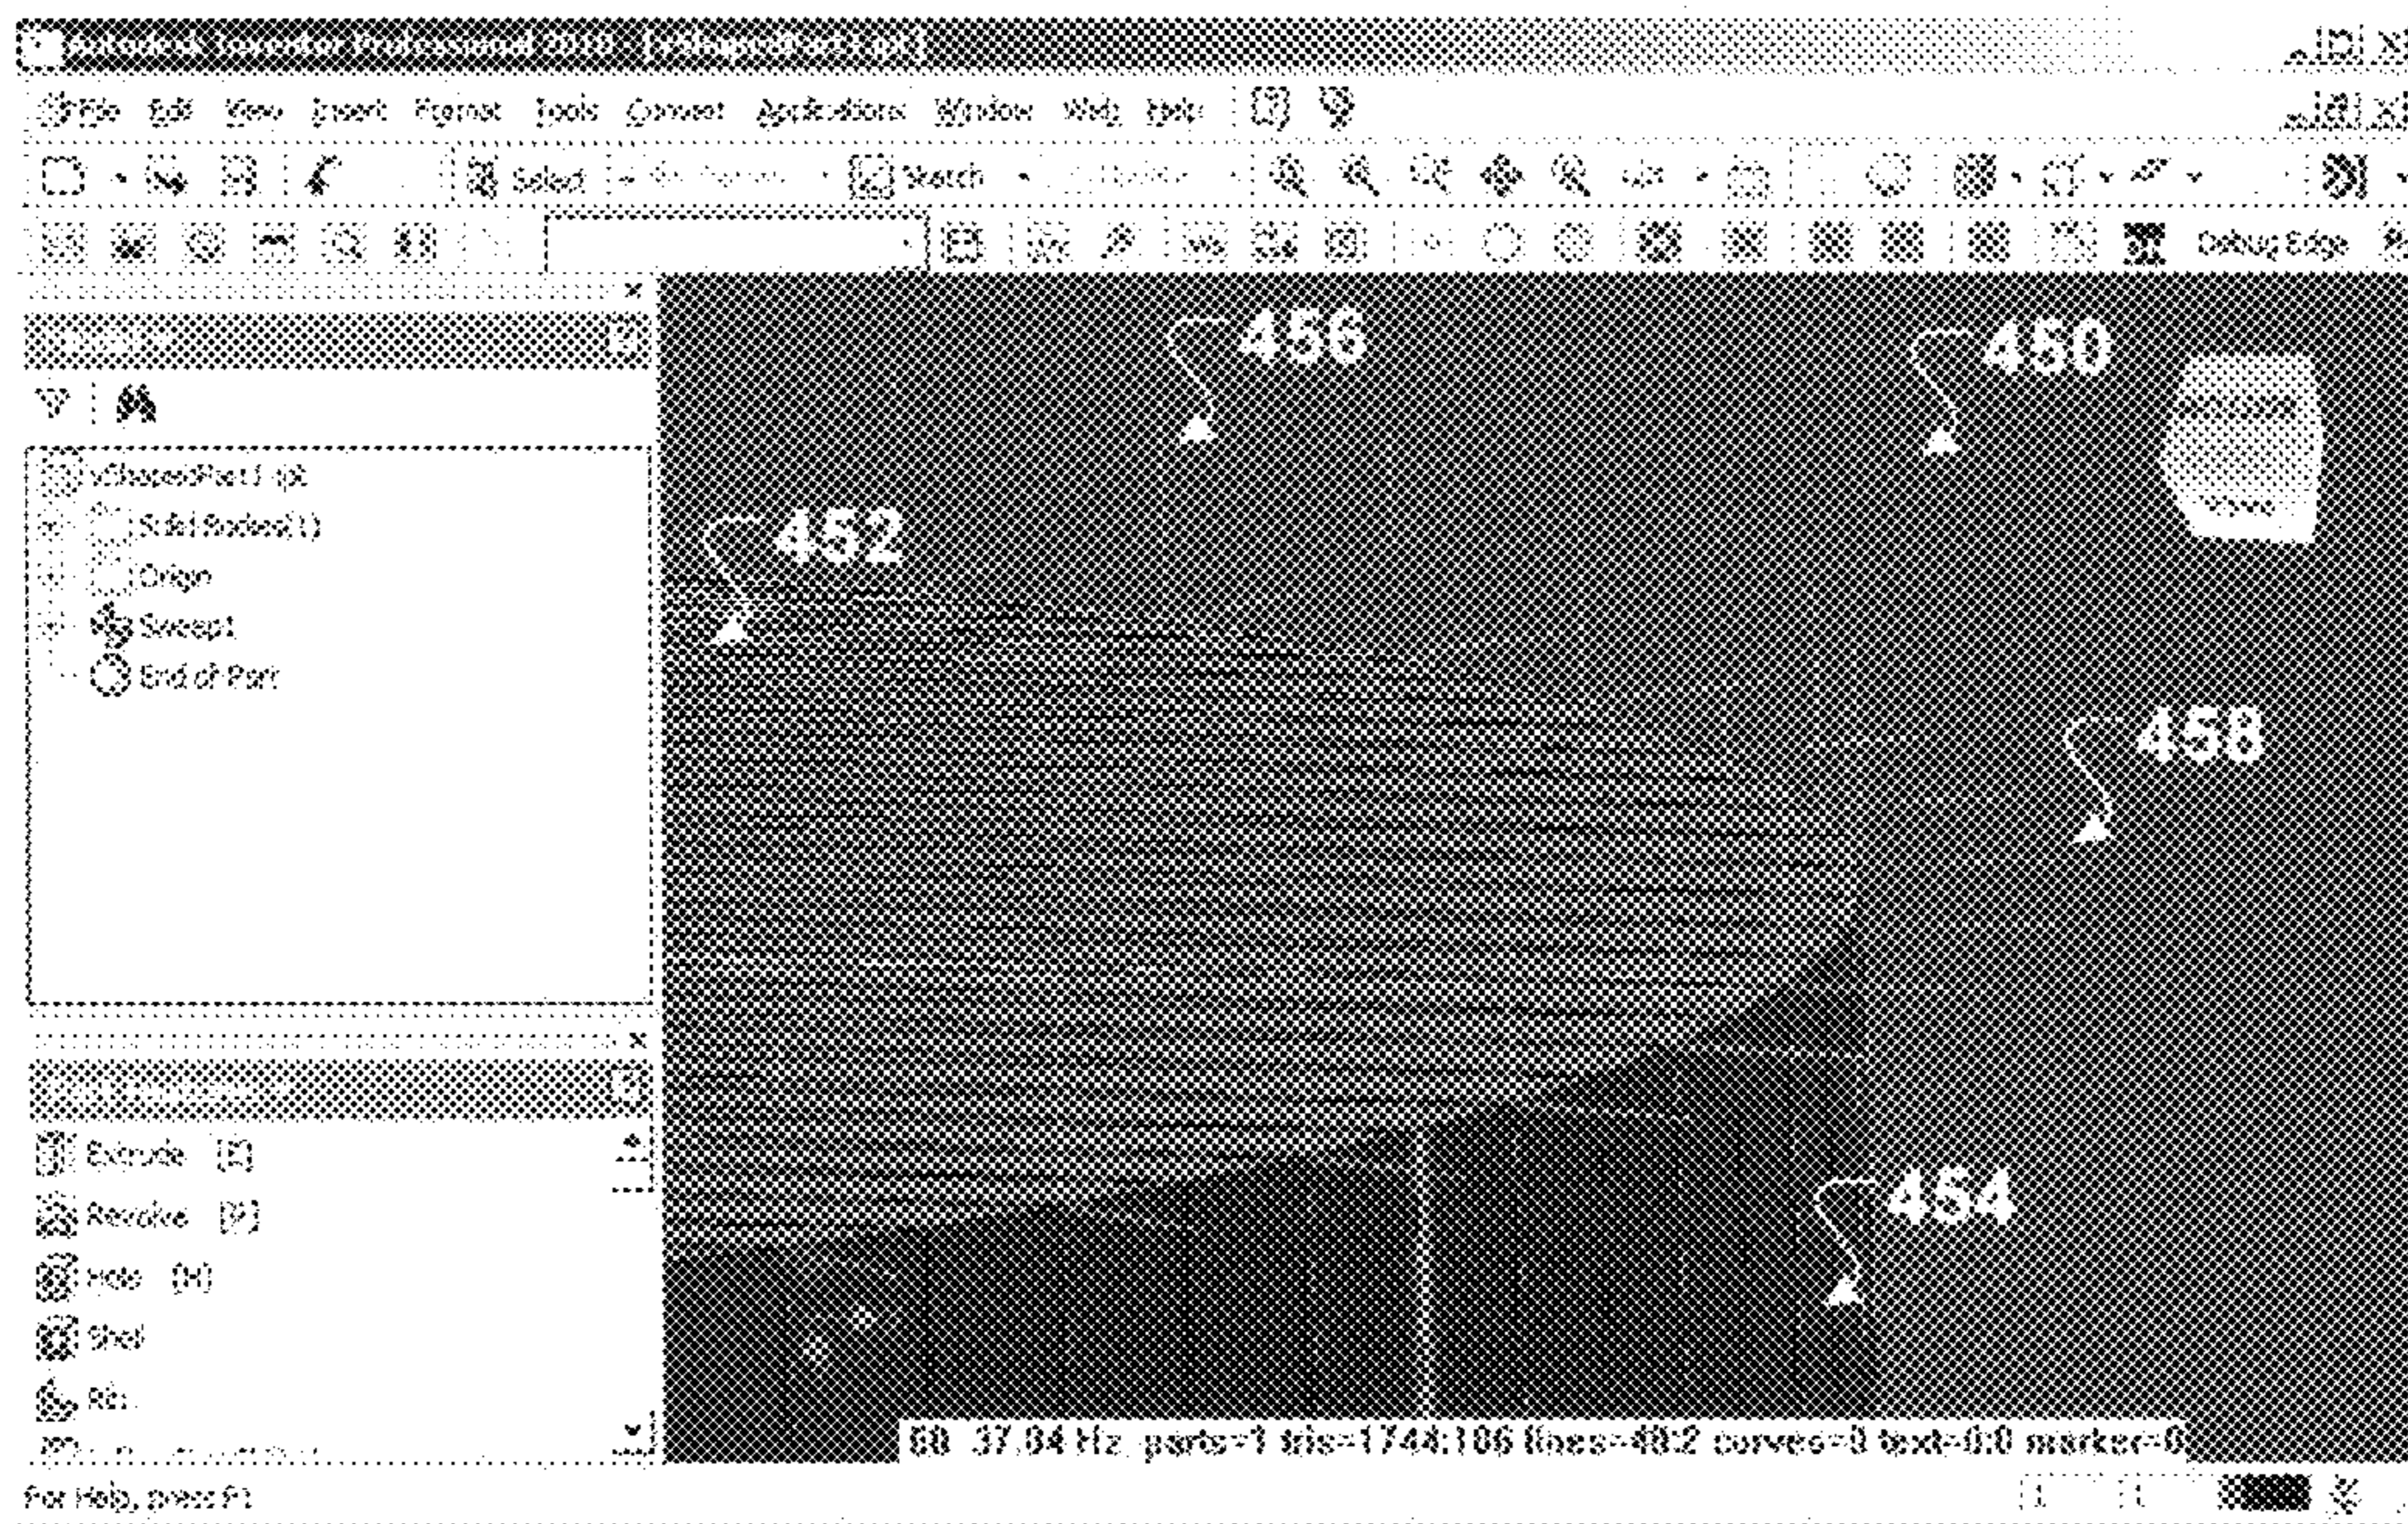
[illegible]

File Edit View Insert Format Tools Convert Applications Window Web Help

Select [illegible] Sketch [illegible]

Debug Edge

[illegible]

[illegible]Part1.ipt
Solid Bodies(1)
Origin
Sweep1
End of Part

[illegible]

Extrude (E)
Revolve (R)
Hole (H)
Shell
Rib
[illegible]

456

450

452

458

454

GB 37.04 Hz parts=1 tris=1744:186 lines=48:2 curves=0 text=0:0 marker=0

For Help, press F1